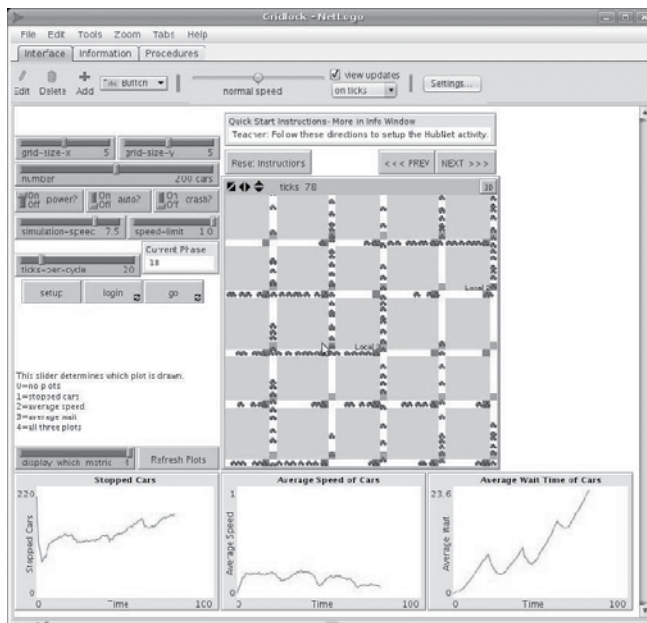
Gridlock - NetLogo

File Edit Tools Zoom Tabs Help

Interface Information Procedures

Edit Delete Add Button

normal speed

view updates

on ticks

Settings...

Quick Start Instructions- More in Info Window

Teacher: Follow these directions to setup the HubNet activity.

Reset Instructions

<<< PREV NEXT >>>

ticks: 78

3D

grid-size-x 5

grid-size-y 5

number 200 cars

On Off power?

On Off auto?

On Off crash?

simulation-speed 7.5

speed-limit 1.0

Current Phase

18

ticks-per-cycle 20

setup

login

go

Local 2

Local 1

This slider determines which plot is drawn.
0=no plots
1=stopped cars
2=average speed
3=average wait
4=all three plots

display which metric 4

Refresh Plots

Stopped Cars

220

Stopped Cars

0

0 Time 100

Average Speed of Cars

1

Average Speed

0

0 Time 100

Average Wait Time of Cars

23.6

Average Wait

0

0 Time 100